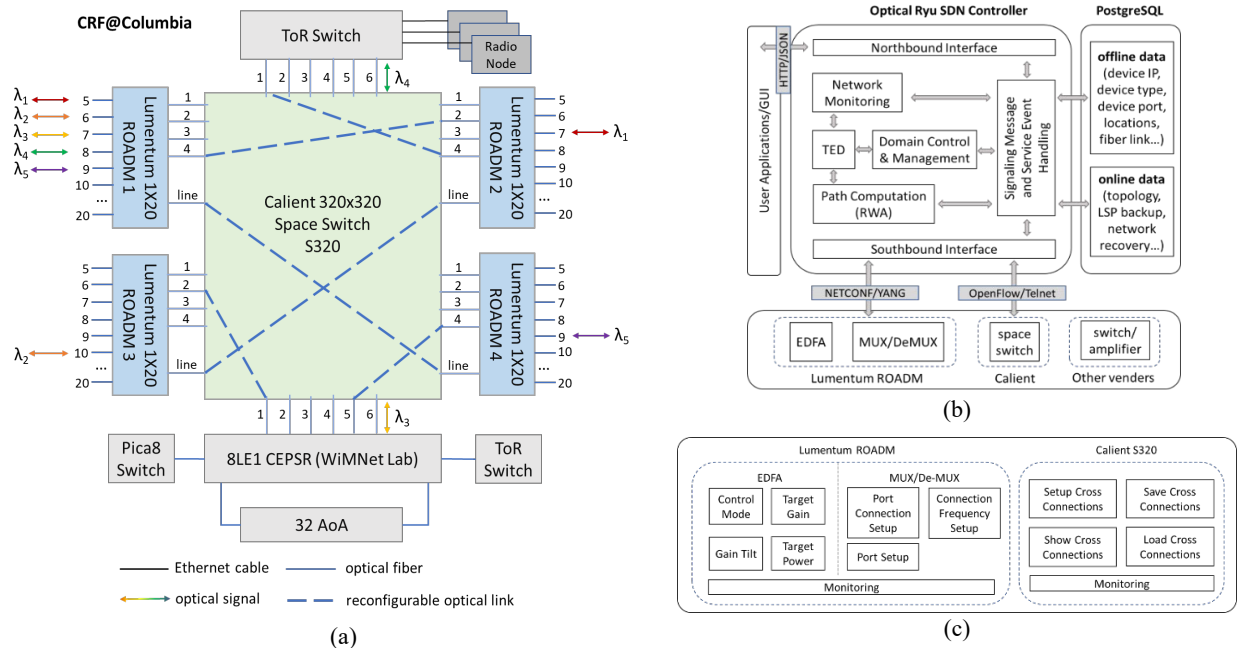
CRF@Columbia

ToR Switch

Radio Node

1 2 3 4 5 6 $\lambda_4$

$\lambda_1$ 5
$\lambda_2$ 6
$\lambda_3$ 7
$\lambda_4$ 8
$\lambda_5$ 9
10
...
20

Lumentum 1X20 ROADM 1

1 2 3 4 line

Calient 320x320 Space Switch S320

1 2 3 4 line

Lumentum 1X20 ROADM 2

5 6 7 $\lambda_1$ 8 9 10 ... 20

5 6 7 8 9 $\lambda_2$ 10 ... 20

Lumentum 1X20 ROADM 3

1 2 3 4 line

1 2 3 4 line

Lumentum 1X20 ROADM 4

5 6 7 8 9 $\lambda_5$ 10 ... 20

1 2 3 4 5 6 $\lambda_3$

Pica8 Switch

8LE1 CEPSR (WiMNet Lab)

ToR Switch

32 AoA

Ethernet cable
optical fiber
optical signal
reconfigurable optical link

(a)

Optical Ryu SDN Controller

PostgreSQL

User Applications/GUI

HTTP/JSON

Northbound Interface

Network Monitoring

TED

Domain Control & Management

Path Computation (RWA)

Signaling Message and Service Event Handling

Southbound Interface

offline data (device IP, device type, device port, locations, fiber link...)

online data (topology, LSP backup, network recovery...)

NETCONF/YANG

OpenFlow/Telnet

EDFA

MUX/DeMUX

Lumentum ROADM

space switch

Calient

switch/ amplifier

Other venders

(b)

Lumentum ROADM

EDFA

Control Mode

Target Gain

Gain Tilt

Target Power

MUX/De-MUX

Port Connection Setup

Connection Frequency Setup

Port Setup

Monitoring

Calient S320

Setup Cross Connections

Save Cross Connections

Show Cross Connections

Load Cross Connections

Monitoring

(c)